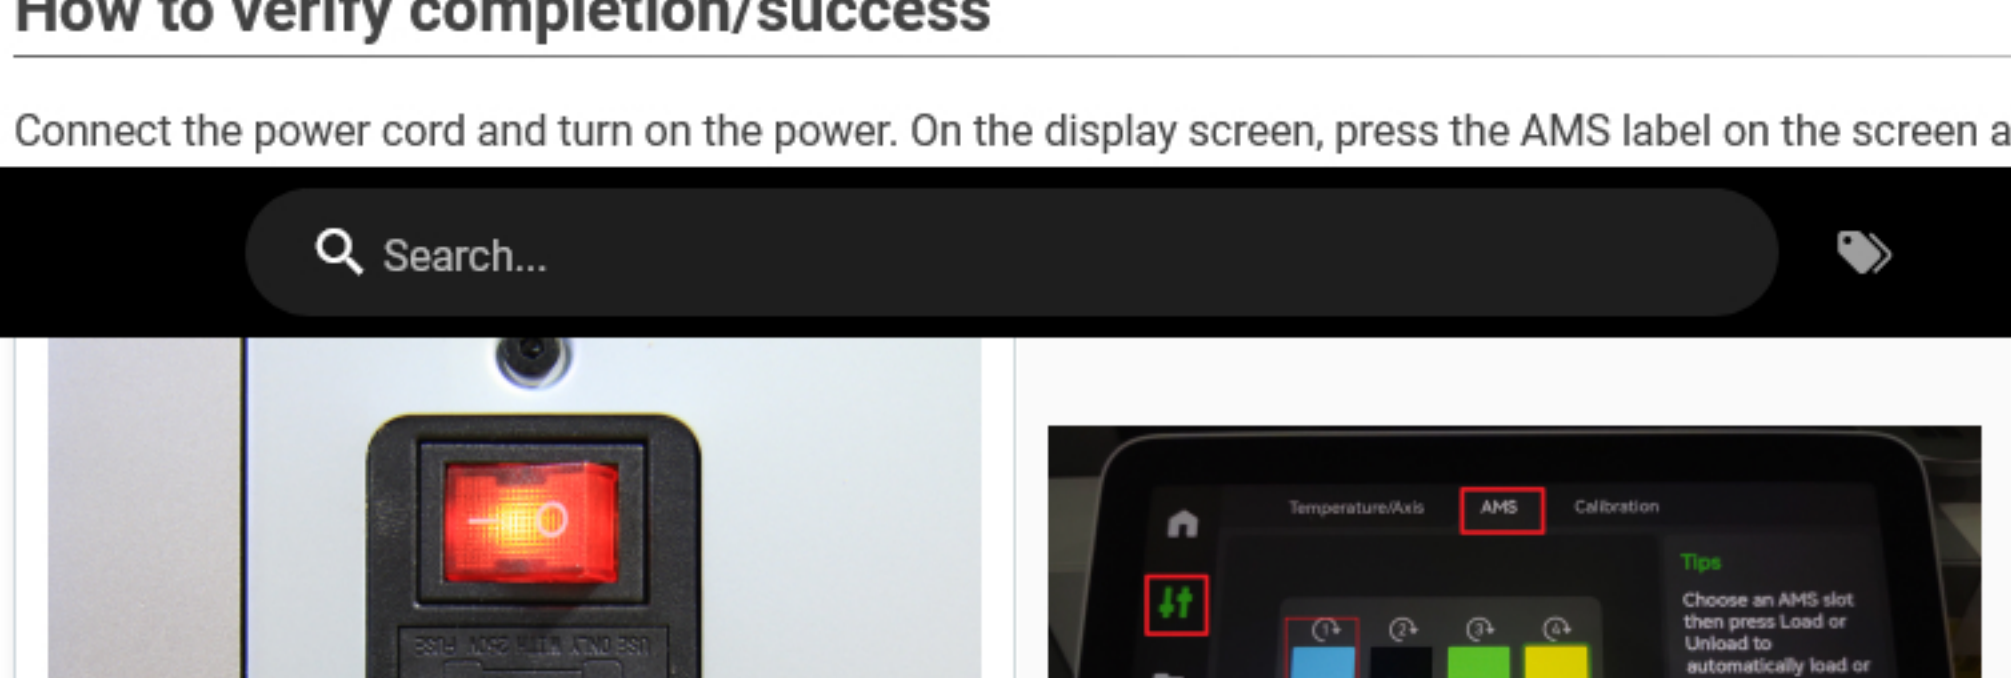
How to verify completion/success

Connect the power cord and turn on the power. On the display screen, press the AMS label on the screen a

Search...

Temperature/Axis AMS Calibration

Tips

Choose an AMS slot then press Load or Unload to automatically load or

1 2 3 4